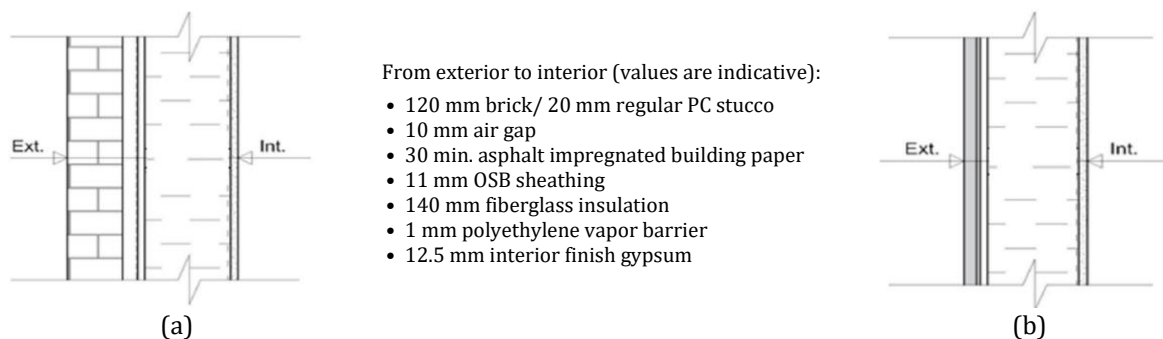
Ext.

Int.

(a)

From exterior to interior (values are indicative):

- 120 mm brick/ 20 mm regular PC stucco
- 10 mm air gap
- 30 min. asphalt impregnated building paper
- 11 mm OSB sheathing
- 140 mm fiberglass insulation
- 1 mm polyethylene vapor barrier
- 12.5 mm interior finish gypsum

Ext.

Int.

(b)